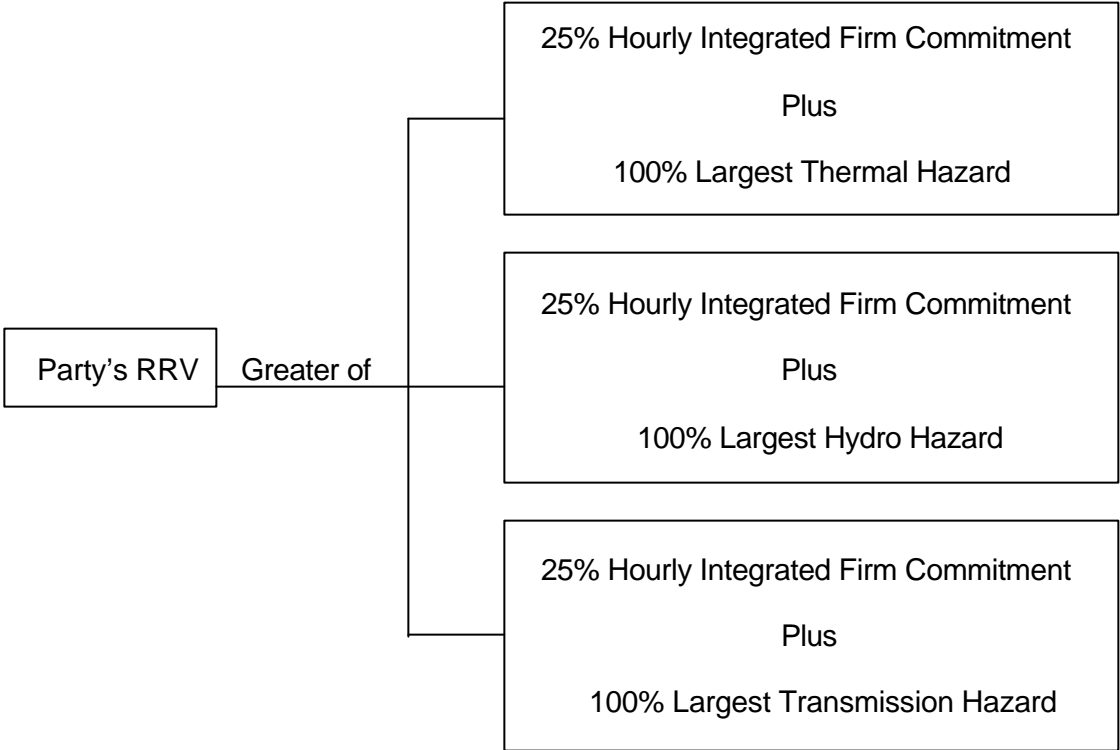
Party’s RRV

Greater of

25% Hourly Integrated Firm Commitment

Plus

100% Largest Thermal Hazard

25% Hourly Integrated Firm Commitment

Plus

100% Largest Hydro Hazard

25% Hourly Integrated Firm Commitment

Plus

100% Largest Transmission Hazard